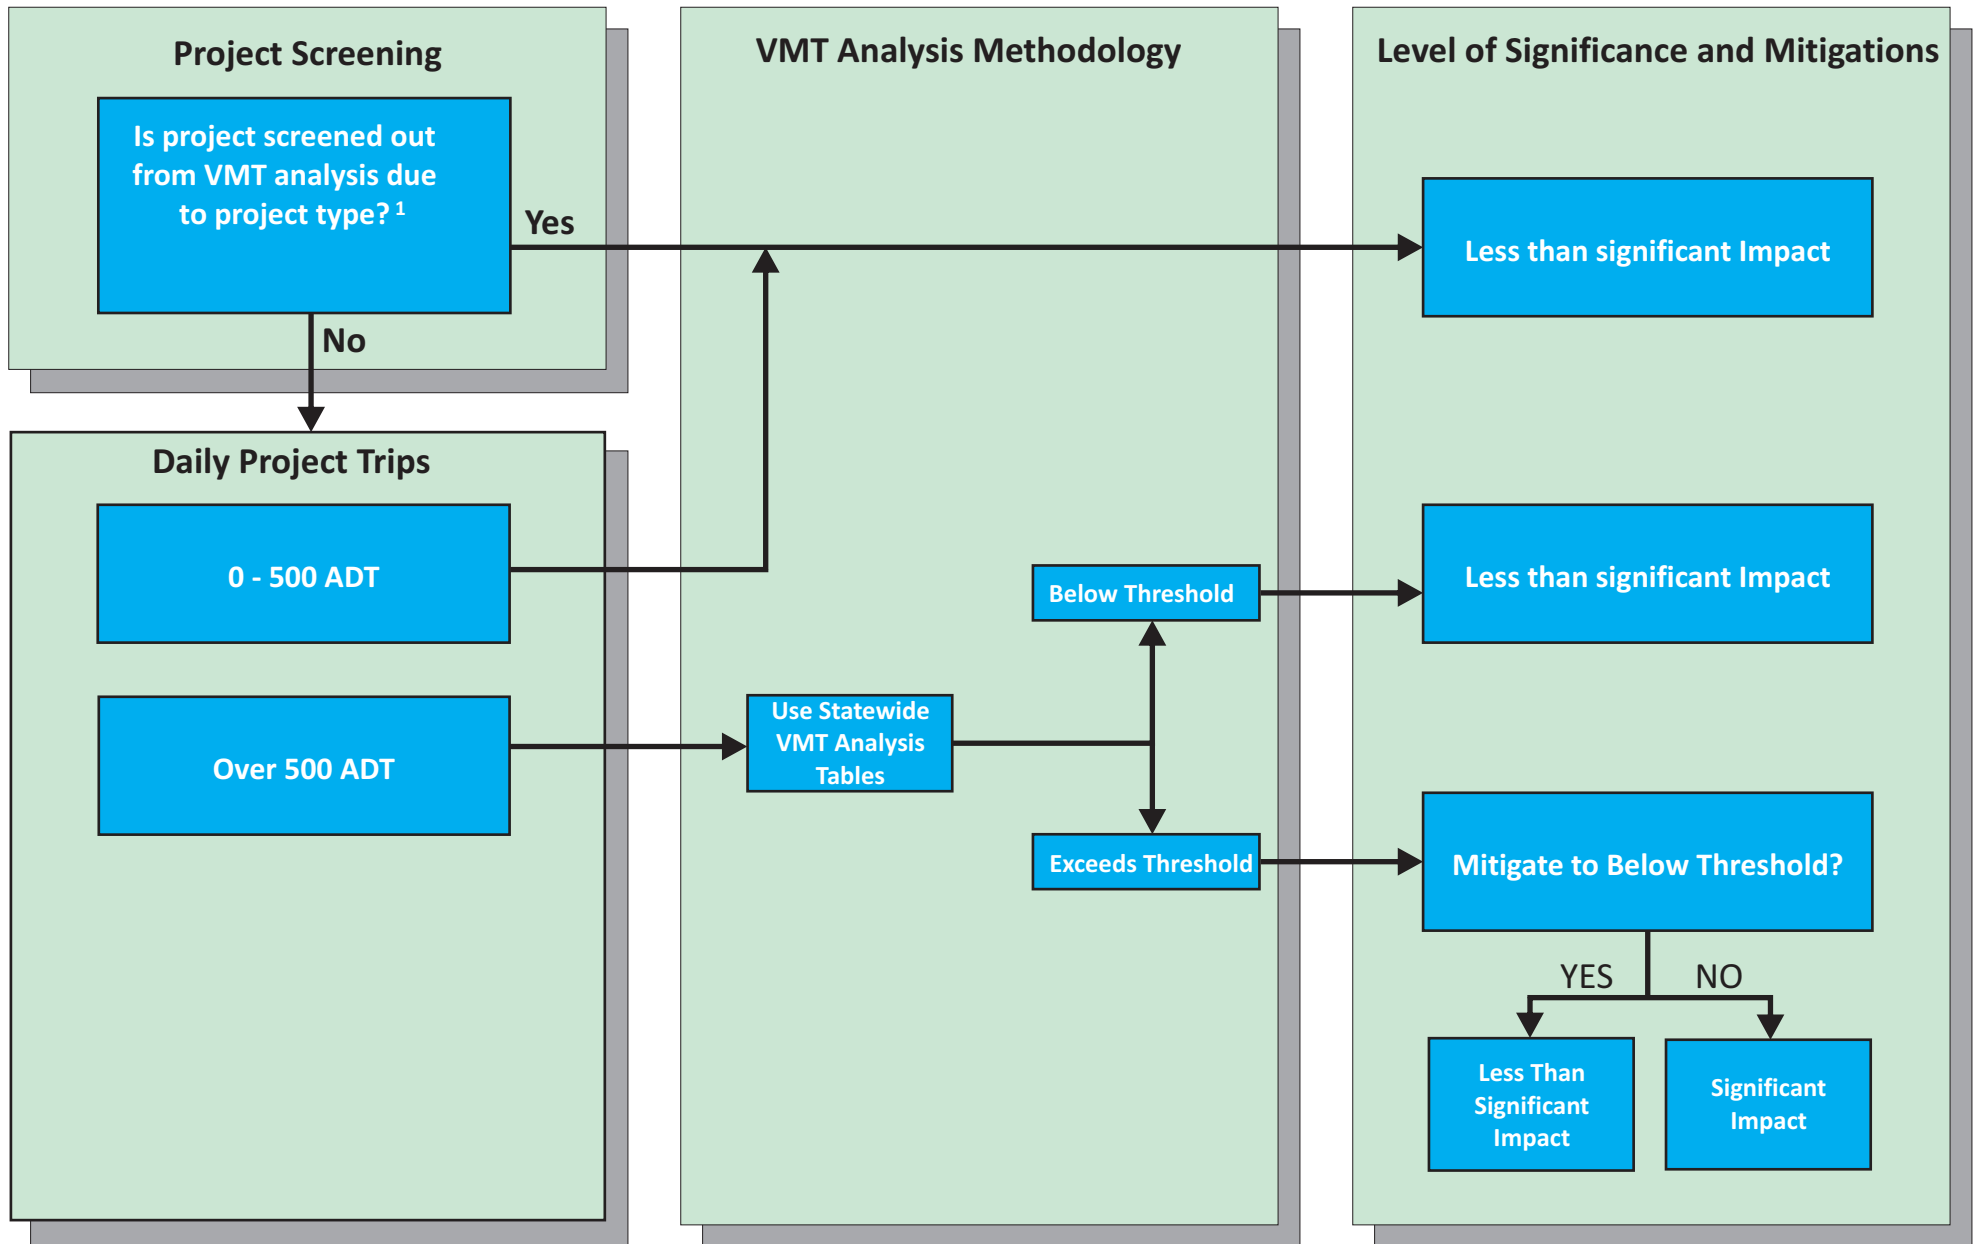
Project Screening

Is project screened out from VMT analysis due to project type? $^1$

Yes

No

Daily Project Trips

0 - 500 ADT

Over 500 ADT

VMT Analysis Methodology

Below Threshold

Use Statewide VMT Analysis Tables

Exceeds Threshold

Level of Significance and Mitigations

Less than significant Impact

Less than significant Impact

Mitigate to Below Threshold?

YES

NO

Less Than Significant Impact

Significant Impact